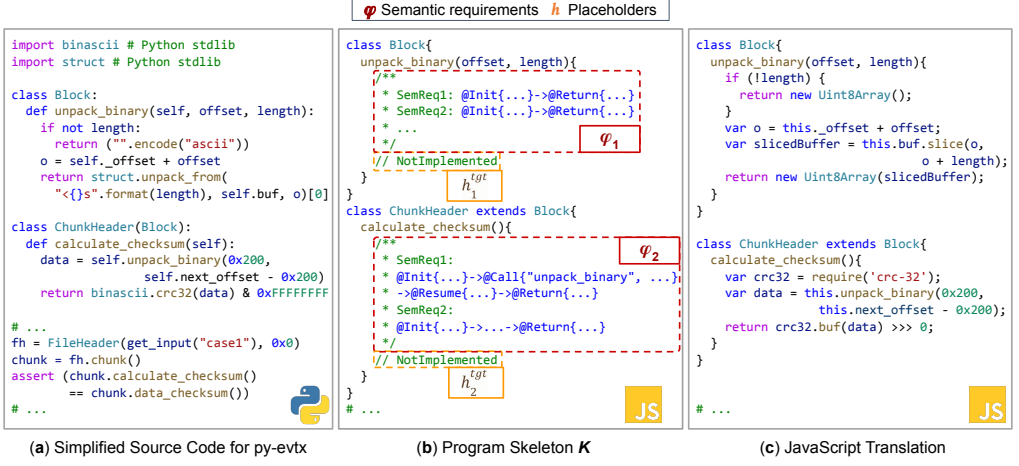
$\varphi$ Semantic requirements $h$ Placeholders

import binascii # Python stdlib
import struct # Python stdlib

class Block:
  def unpack_binary(self, offset, length):
    if not length:
      return ("".encode("ascii"))
    o = self._offset + offset
    return struct.unpack_from(
      "<{}s".format(length), self.buf, o)[0]

class ChunkHeader(Block):
  def calculate_checksum(self):
    data = self.unpack_binary(0x200,
               self.next_offset - 0x200)
    return binascii.crc32(data) & 0xFFFFFFFF

# ...
fh = FileHeader(get_input("case1"), 0x0)
chunk = fh.chunk()
assert (chunk.calculate_checksum()
        == chunk.data_checksum())
# ...

(a) Simplified Source Code for py-evtx

class Block{
  unpack_binary(offset, length){
    /**
    * SemReq1: @Init{...}->@Return{...}
    * SemReq2: @Init{...}->@Return{...}
    * ...
    */
    // NotImplemented
  }
}
$\varphi_1$
$h_1^{tgt}$
class ChunkHeader extends Block{
  calculate_checksum(){
    /**
    * SemReq1:
    * @Init{...}->@Call{"unpack_binary", ...}
    * ->@Resume{...}->@Return{...}
    * SemReq2:
    * @Init{...}->...->@Return{...}
    */
    // NotImplemented
  }
}
# ...
$\varphi_2$
$h_2^{tgt}$
JS

(b) Program Skeleton $K$

class Block{
  unpack_binary(offset, length){
    if (!length) {
      return new Uint8Array();
    }
    var o = this._offset + offset;
    var slicedBuffer = this.buf.slice(o,
                          o + length);
    return new Uint8Array(slicedBuffer);
  }
}

class ChunkHeader extends Block{
  calculate_checksum(){
    var crc32 = require('crc-32');
    var data = this.unpack_binary(0x200,
             this.next_offset - 0x200);
    return crc32.buf(data) >>> 0;
  }
}

# ...
JS

(c) JavaScript Translation